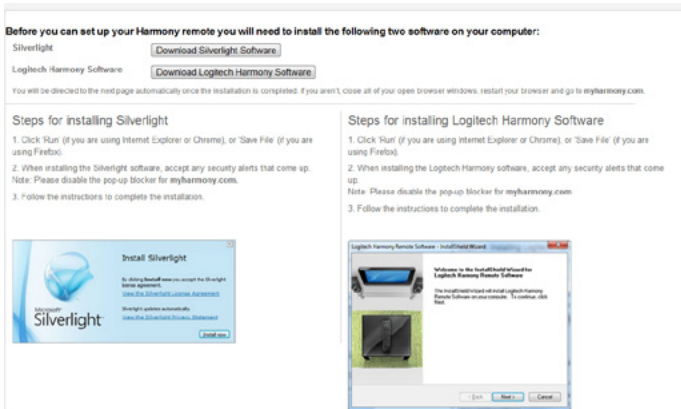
Before you can set up your Harmony remote you will need to install the following two software on your computer:

Silverlight Download Silverlight Software

Logitech Harmony Software Download Logitech Harmony Software

You will be directed to the next page automatically once the installation is completed. If you aren't, close all of your open browser windows, restart your browser and go to myharmony.com.

Steps for installing Silverlight

1. Click 'Run' (if you are using Internet Explorer or Chrome), or 'Save File' (if you are using Firefox).

2. When installing the Silverlight software, accept any security alerts that come up. Note: Please disable the pop-up blocker for myharmony.com.

3. Follow the instructions to complete the installation.

Install Silverlight

By clicking Install now you accept the Silverlight license agreement.

View the Silverlight License Agreement

Silverlight updates automatically.

View the Silverlight Privacy Statement

Install now

Microsoft Silverlight

Steps for installing Logitech Harmony Software

1. Click 'Run' (if you are using Internet Explorer or Chrome), or 'Save File' (if you are using Firefox).

2. When installing the Logitech Harmony software, accept any security alerts that come up.

Note: Please disable the pop-up blocker for myharmony.com

3. Follow the instructions to complete the installation.

Logitech Harmony Remote Software - InstallShield Wizard

Welcome to the InstallShield Wizard for Logitech Harmony Remote Software

The InstallShield Wizard will install Logitech Harmony Remote Software on your computer. To continue, click Next.

< Back Next > Cancel